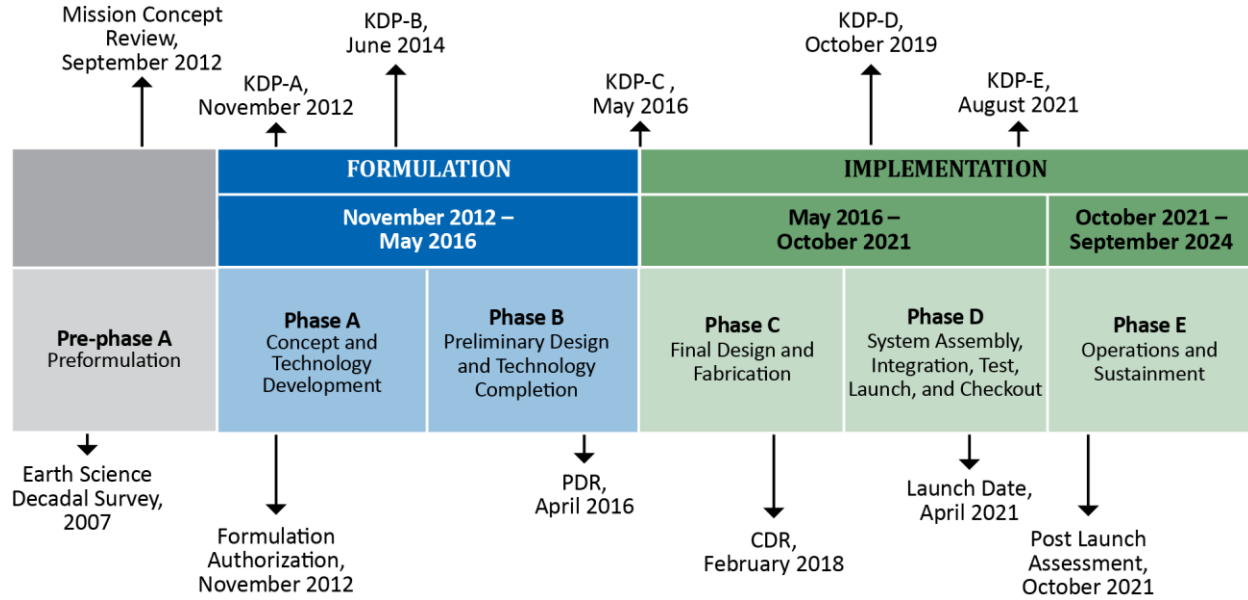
Mission Concept Review, September 2012

KDP-A, November 2012

KDP-B, June 2014

KDP-C , May 2016

KDP-D, October 2019

KDP-E, August 2021

FORMULATION

IMPLEMENTATION

November 2012 – May 2016

May 2016 – October 2021

October 2021 – September 2024

**Pre-phase A**
Preformulation

**Phase A**
Concept and Technology Development

**Phase B**
Preliminary Design and Technology Completion

**Phase C**
Final Design and Fabrication

**Phase D**
System Assembly, Integration, Test, Launch, and Checkout

**Phase E**
Operations and Sustainment

Earth Science Decadal Survey, 2007

Formulation Authorization, November 2012

PDR, April 2016

CDR, February 2018

Launch Date, April 2021

Post Launch Assessment, October 2021